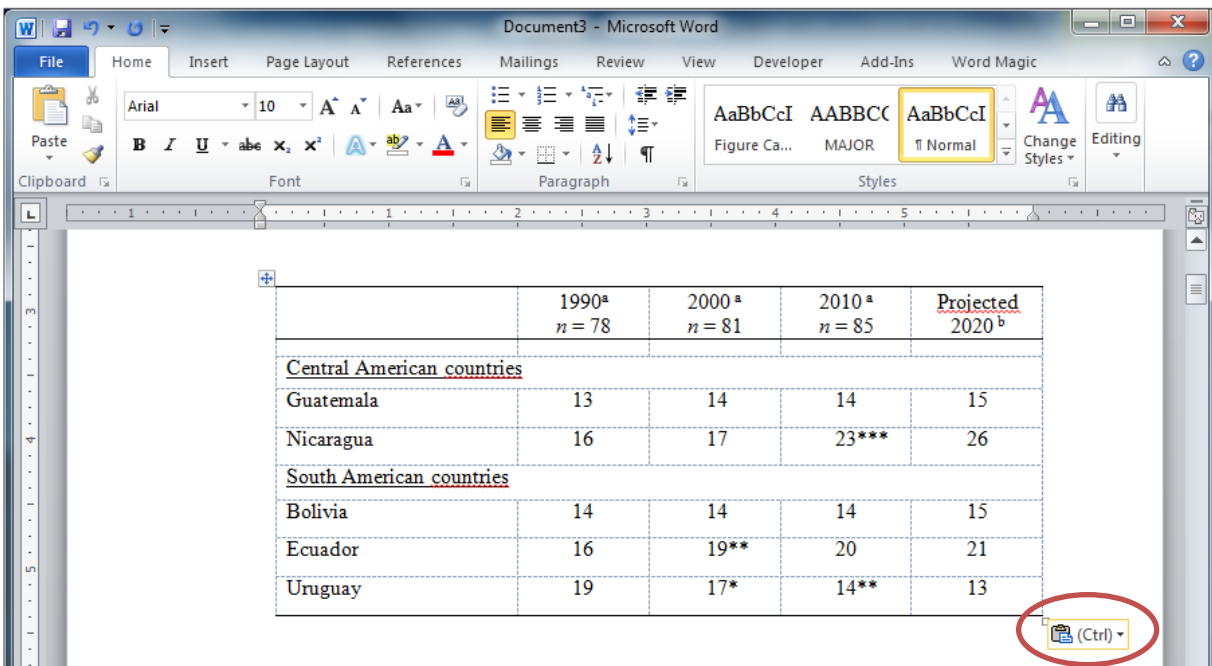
Document3 - Microsoft Word

File | Home | Insert | Page Layout | References | Mailings | Review | View | Developer | Add-Ins | Word Magic

Paste
Clipboard
Arial | 10
B I U abc $x_2$ $x^2$
Font
Paragraph
AaBbCcI | AABBCC | AaBbCcI
Figure Ca... | MAJOR | ¶ Normal
Change Styles
Styles
Editing

| | 1990ª $n = 78$ | 2000 ª $n = 81$ | 2010 ª $n = 85$ | Projected 2020 ᵇ |
|---|---|---|---|---|
| Central American countries | | | | |
| Guatemala | 13 | 14 | 14 | 15 |
| Nicaragua | 16 | 17 | 23*** | 26 |
| South American countries | | | | |
| Bolivia | 14 | 14 | 14 | 15 |
| Ecuador | 16 | 19** | 20 | 21 |
| Uruguay | 19 | 17* | 14** | 13 |

(Ctrl)